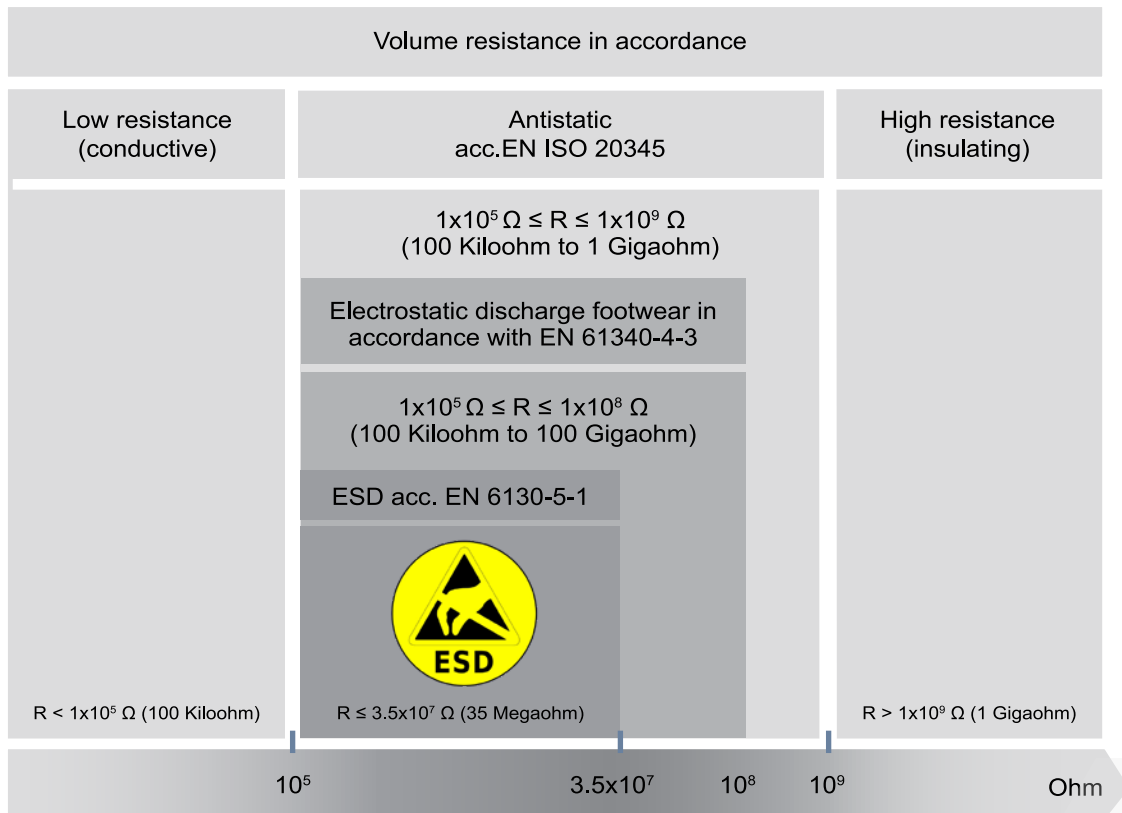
Volume resistance in accordance

Low resistance (conductive)

Antistatic acc.EN ISO 20345

High resistance (insulating)

$1x10^5 \Omega \leq R \leq 1x10^9 \Omega$ (100 Kiloohm to 1 Gigaohm)

Electrostatic discharge footwear in accordance with EN 61340-4-3

$1x10^5 \Omega \leq R \leq 1x10^8 \Omega$ (100 Kiloohm to 100 Gigaohm)

ESD acc. EN 6130-5-1

ESD

$R < 1x10^5 \Omega$ (100 Kiloohm)

$R \leq 3.5x10^7 \Omega$ (35 Megaohm)

$R > 1x10^9 \Omega$ (1 Gigaohm)

$10^5$

$3.5x10^7$

$10^8$

$10^9$

Ohm